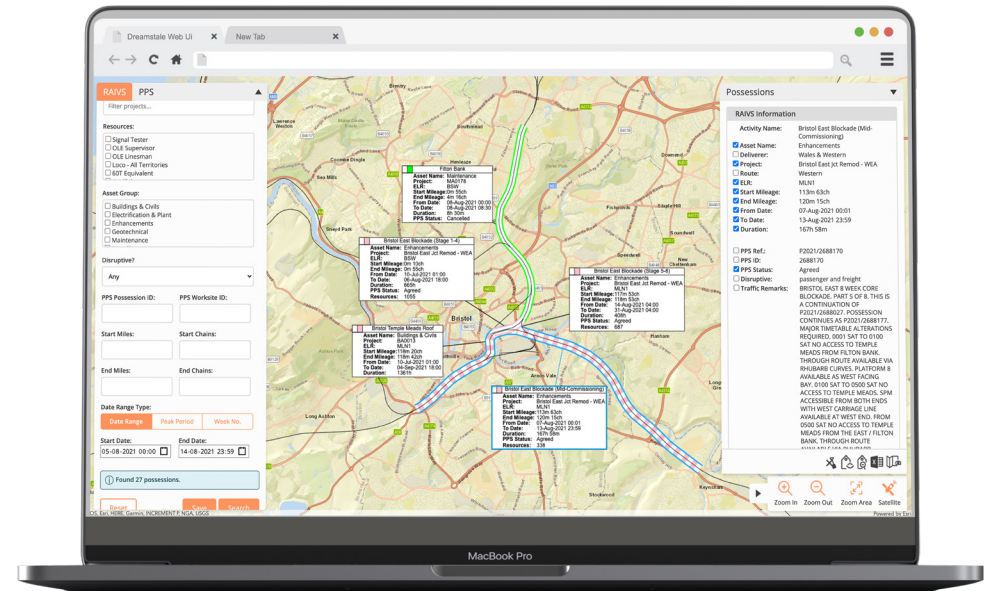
Dreamstale Web Ui
New Tab

RAIVS
PPS
Filter projects...
Resources:
Signal Tester
OLE Supervisor
OLE Linesman
Loco - All Territories
60T Equivalent
Asset Group:
Buildings & Civils
Electrification & Plant
Enhancements
Geotechnical
Maintenance
Disruptive?
Any
PPS Possession ID:
PPS Worksite ID:
Start Miles:
Start Chains:
End Miles:
End Chains:
Date Range Type:
Date Range
Peak Period
Week No.
Start Date:
End Date:
05-08-2021 23:59
14-08-2021 23:59
Found 27 possessions.
Reset
Save
Search

Filton Bank
Asset Name: Maintenance
Project: MA0178
ELR: BSW
Start Mileage: 0m 55ch
End Mileage: 4m 16ch
From Date: 08-Aug-2021 00:00
To Date: 08-Aug-2021 06:30
Duration: 6h 30h
PPS Status: Canceled

Bristol East Blockade (Stage 1-4)
Asset Name: Enhancements
Project: Bristol East Jct Remod - WEA
ELR: BSW
Start Mileage: 0m 10ch
End Mileage: 0m 15ch
From Date: 10-Jul-2021 00:01
To Date: 06-Aug-2021 18:00
Duration: 665h
PPS Status: Agreed
Resources: 1055

Bristol East Blockade (Stage 5-8)
Asset Name: Enhancements
Project: Bristol East Jct Remod - WEA
ELR: MLN1
Start Mileage: 117m 53ch
End Mileage: 118m 53ch
From Date: 14-Aug-2021 04:00
To Date: 31-Aug-2021 04:00
Duration: 408h
PPS Status: Agreed
Resources: 687

Bristol Temple Meads Roof
Asset Name: Buildings & Civils
Project: BA0013
ELR: MLN1
Start Mileage: 118m 20ch
End Mileage: 118m 42ch
From Date: 10-Jul-2021 00:00
To Date: 04-Sep-2021 23:00
Duration: 1361h

Bristol East Blockade (Mid-Commissioning)
Asset Name: Enhancements
Project: Bristol East Jct Remod - WEA
ELR: MLN1
Start Mileage: 113m 63ch
End Mileage: 120m 15ch
From Date: 07-Aug-2021 00:01
To Date: 13-Aug-2021 23:59
Duration: 167h 59h
PPS Status: Agreed
Resources: 338

Bristol

Possessions
RAIVS Information
Activity Name: Bristol East Blockade (Mid-Commissioning)
Asset Name: Enhancements
Deliverer: Wales & Western
Project: Bristol East Jct Remod - WEA
Route: Western
ELR: MLN1
Start Mileage: 113m 63ch
End Mileage: 120m 15ch
From Date: 07-Aug-2021 00:01
To Date: 13-Aug-2021 23:59
Duration: 167h 58m
PPS Ref.: P2021/2688170
PPS ID: 2688170
PPS Status: Agreed
Disruptive: passenger and freight
Traffic Remarks: BRISTOL EAST 8 WEEK CORE BLOCKADE. PART 5 OF 8. THIS IS A CONTINUATION OF P2021/2688027. POSSESSION CONTINUES AS P2021/2688177. MAJOR TIMETABLE ALTERATIONS REQUIRED. 0001 SAT TO 0100 SAT NO ACCESS TO TEMPLE MEADS FROM FILTON BANK. THROUGH ROUTE AVAILABLE VIA RHUBARB CURVES. PLATFORM 8 AVAILABLE AS WEST FACING BAY. 0100 SAT TO 0500 SAT NO ACCESS TO TEMPLE MEADS. 5PM ACCESSIBLE FROM BOTH ENDS WITH WEST CARRIAGE LINE AVAILABLE AT WEST END. FROM 0500 SAT NO ACCESS TO TEMPLE MEADS FROM THE EAST / FILTON BANK. THROUGH ROUTE

Zoom In
Zoom Out
Zoom Area
Satellite
Powered by Esri
OS, Esri, HERE, Garmin, INCREMENT P, NGA, USGS

MacBook Pro